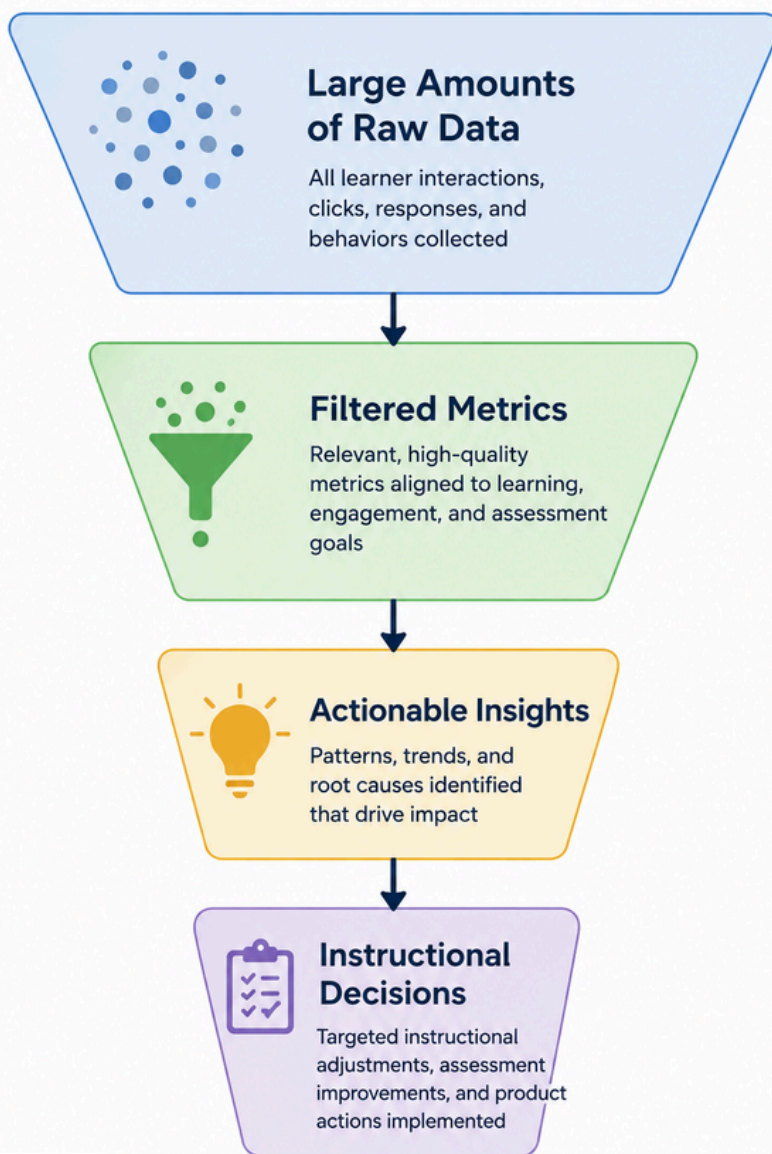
Large Amounts of Raw Data

All learner interactions, clicks, responses, and behaviors collected

Filtered Metrics

Relevant, high-quality metrics aligned to learning, engagement, and assessment goals

Actionable Insights

Patterns, trends, and root causes identified that drive impact

Instructional Decisions

Targeted instructional adjustments, assessment improvements, and product actions implemented